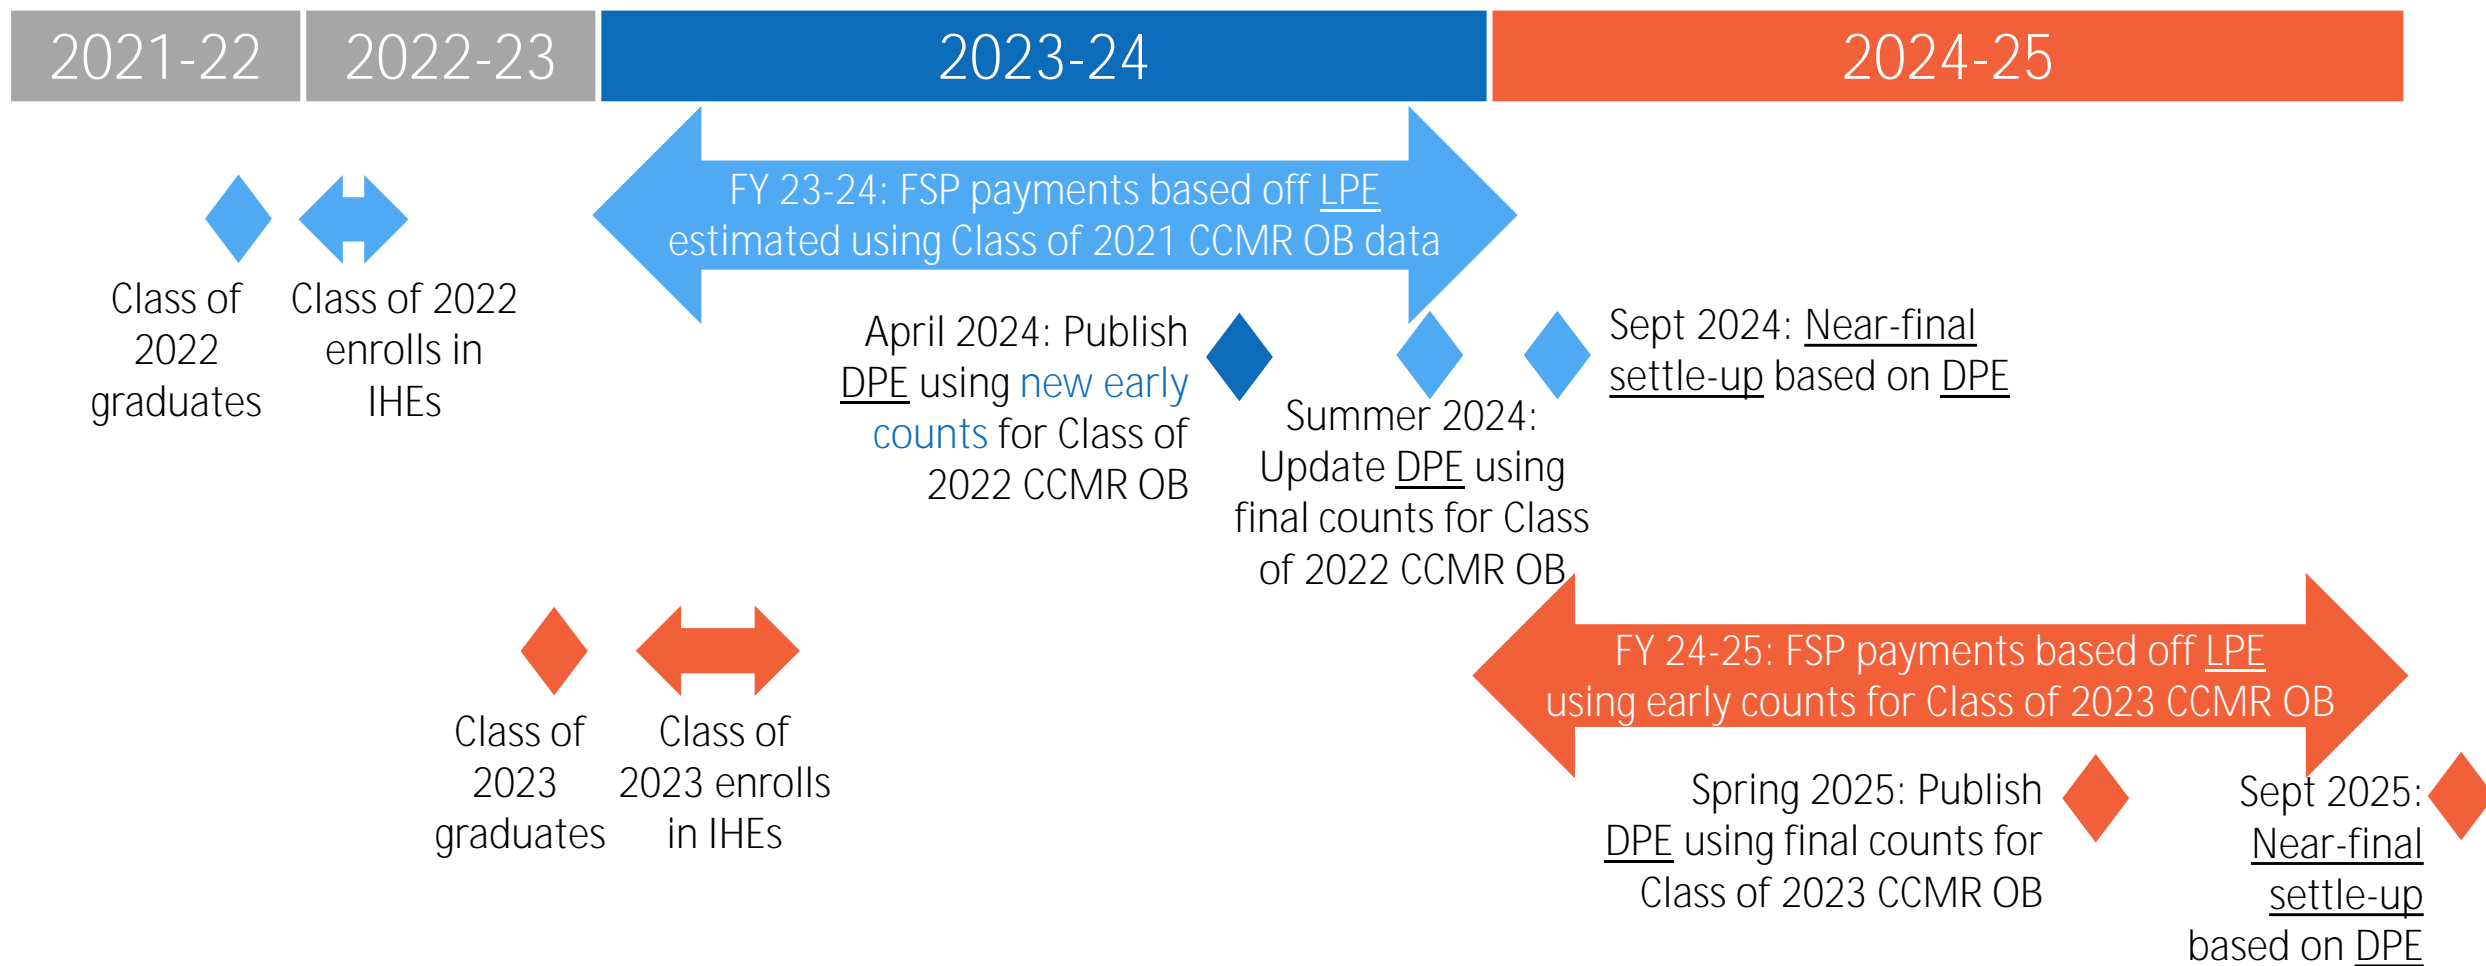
2021-22 2022-23 2023-24 2024-25

FY 23-24: FSP payments based off LPE estimated using Class of 2021 CCMR OB data

Class of 2022 graduates

Class of 2022 enrolls in IHEs

April 2024: Publish DPE using new early counts for Class of 2022 CCMR OB

Summer 2024: Update DPE using final counts for Class of 2022 CCMR OB

Sept 2024: Near-final settle-up based on DPE

Class of 2023 graduates

Class of 2023 enrolls in IHEs

FY 24-25: FSP payments based off LPE using early counts for Class of 2023 CCMR OB

Spring 2025: Publish DPE using final counts for Class of 2023 CCMR OB

Sept 2025: Near-final settle-up based on DPE